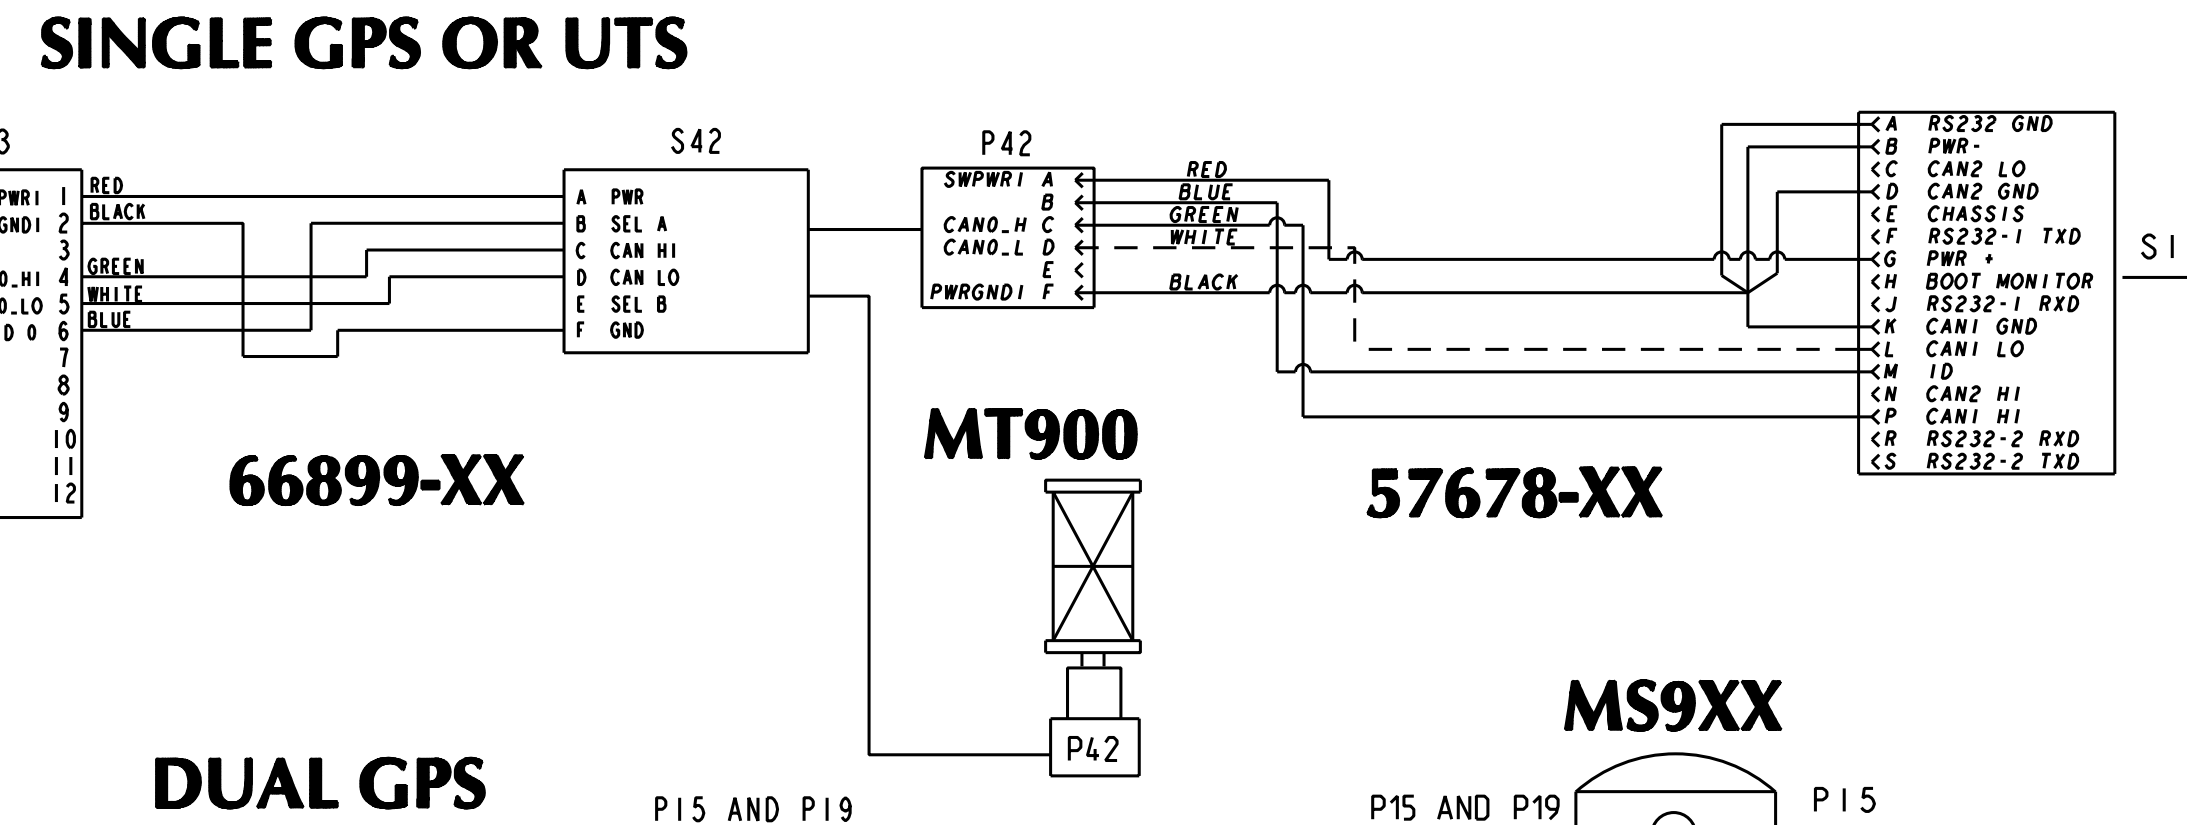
SINGLE GPS OR UTS

3
PWR1 1
GND1 2
3
O_HI 4
O_LO 5
D 0 6
7
8
9
10
11
12

RED
BLACK
GREEN
WHITE
BLUE

S42
A PWR
B SEL A
C CAN HI
D CAN LO
E SEL B
F GND

P42
SWPWR1 A
B
CANO_H C
CANO_L D
E
PWRGND1 F

RED
BLUE
GREEN
WHITE
BLACK

A RS232 GND
B PWR-
C CAN2 LO
D CAN2 GND
E CHASSIS
F RS232-1 TXD
G PWR +
H BOOT MONITOR
J RS232-1 RXD
K CAN1 GND
L CAN1 LO
M ID
N CAN2 HI
P CAN1 HI
R RS232-2 RXD
S RS232-2 TXD

S1

66899-XX

MT900

57678-XX

P42

MS9XX

DUAL GPS

P15 AND P19

P15 AND P19

P15